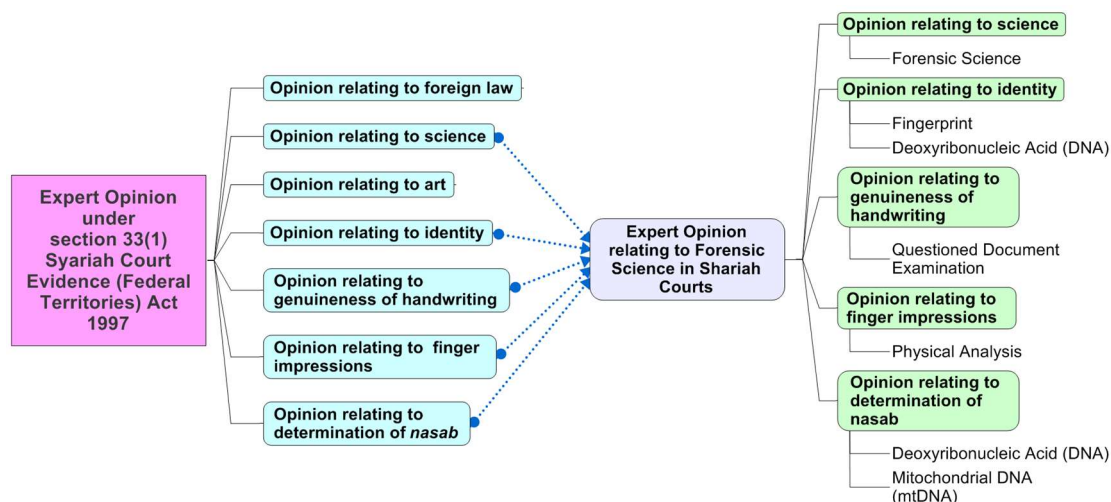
Expert Opinion under section 33(1) Syariah Court Evidence (Federal Territories) Act 1997

Opinion relating to foreign law

Opinion relating to science

Opinion relating to art

Opinion relating to identity

Opinion relating to genuineness of handwriting

Opinion relating to finger impressions

Opinion relating to determination of *nasab*

Expert Opinion relating to Forensic Science in Shariah Courts

Opinion relating to science

Forensic Science

Opinion relating to identity

Fingerprint

Deoxyribonucleic Acid (DNA)

Opinion relating to genuineness of handwriting

Questioned Document Examination

Opinion relating to finger impressions

Physical Analysis

Opinion relating to determination of nasab

Deoxyribonucleic Acid (DNA)

Mitochondrial DNA (mtDNA)